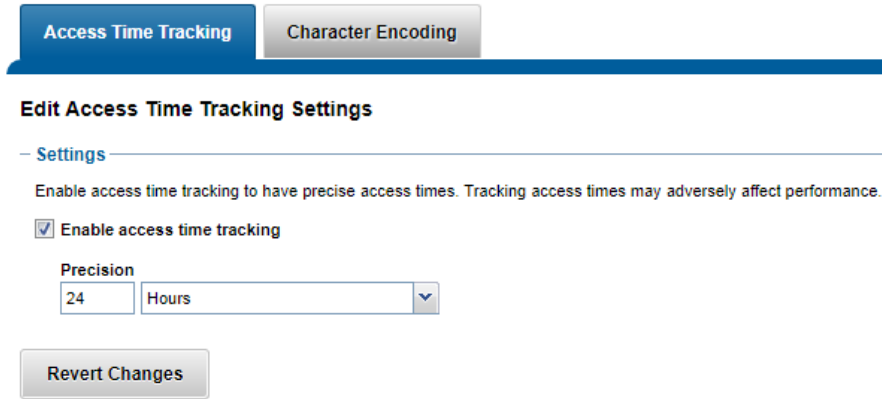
Access Time Tracking

Character Encoding

Edit Access Time Tracking Settings

Settings

Enable access time tracking to have precise access times. Tracking access times may adversely affect performance.

Enable access time tracking

Precision

24

Hours

Revert Changes